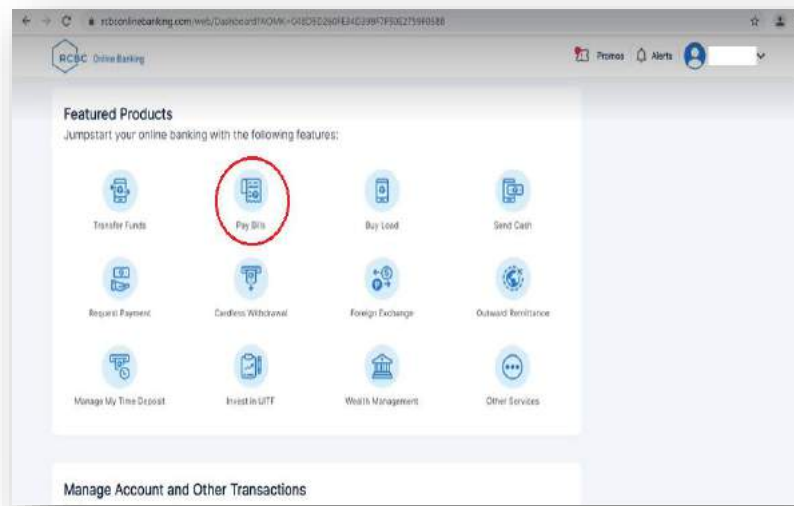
rcbconlinebanking.com/web/Dashboard?NOMK=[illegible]

RCBC Online Banking

Promos Alerts

Featured Products

Jumpstart your online banking with the following features:

Transfer Funds

Pay Bills

Buy Load

Send Cash

Request Payment

Cardless Withdrawal

Foreign Exchange

Outward Remittance

Manage My Time Deposit

Invest in UITF

Wealth Management

Other Services

Manage Account and Other Transactions